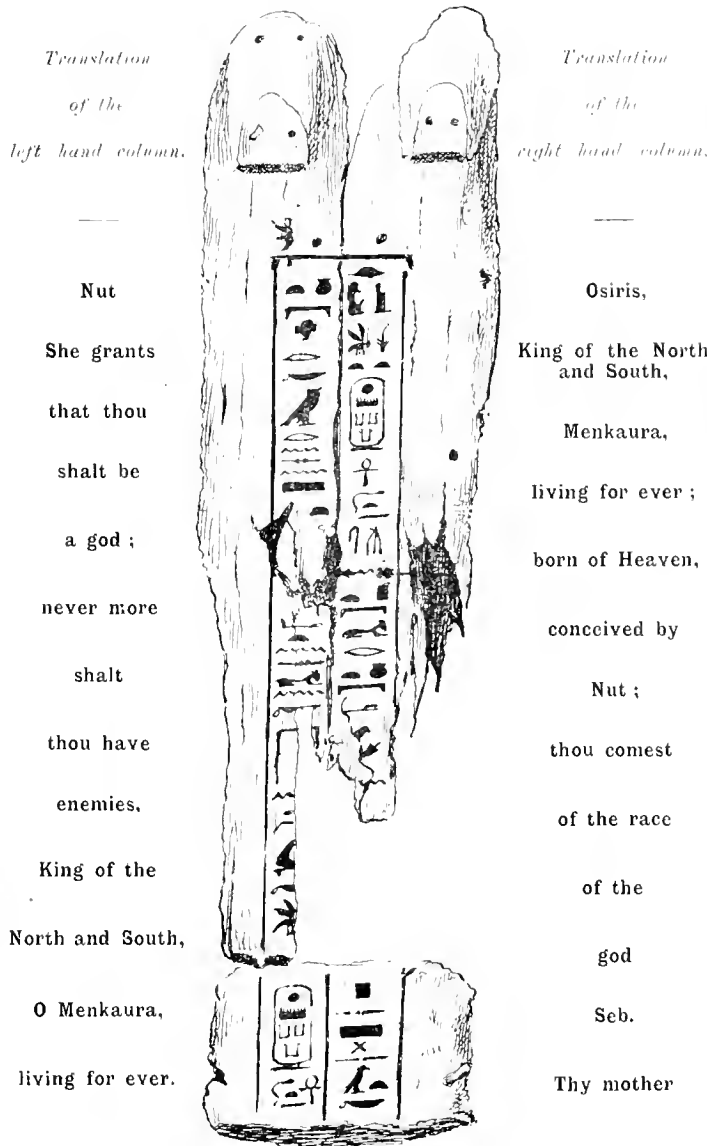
Translation of the left hand column.

Nut

She grants

that thou

shalt be

a god;

never more

shalt

thou have

enemies,

King of the

North and South,

O Menkaura,

living for ever.

Translation of the right hand column.

Osiris,

King of the North and South,

Menkaura,

living for ever;

born of Heaven,

conceived by

Nut;

thou comest

of the race

of the

god

Seb.

Thy mother